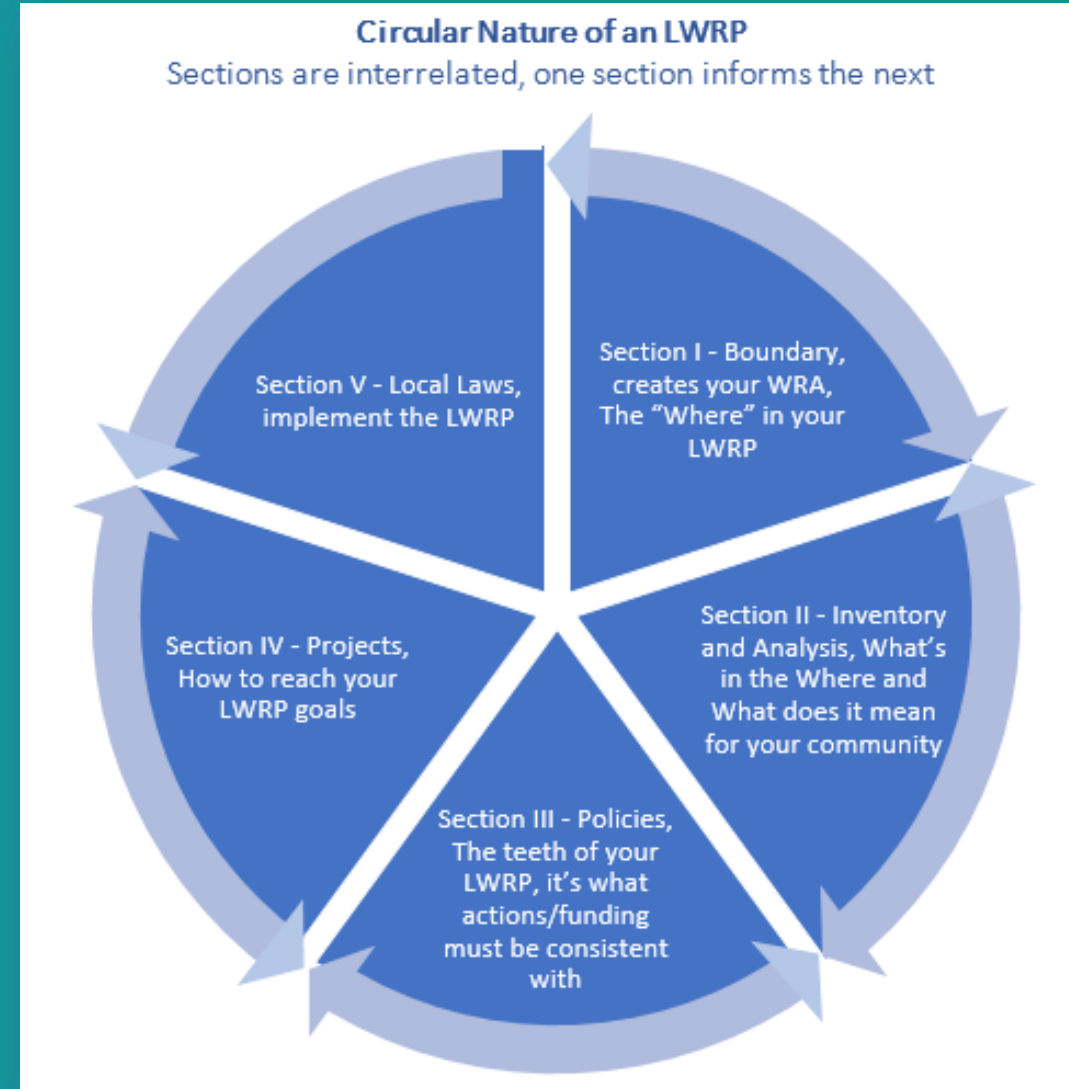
Circular Nature of an LWRP
Sections are interrelated, one section informs the next

Section I - Boundary, creates your WRA, The "Where" in your LWRP

Section II - Inventory and Analysis, What's in the Where and What does it mean for your community

Section III - Policies, The teeth of your LWRP, it's what actions/funding must be consistent with

Section IV - Projects, How to reach your LWRP goals

Section V - Local Laws, implement the LWRP